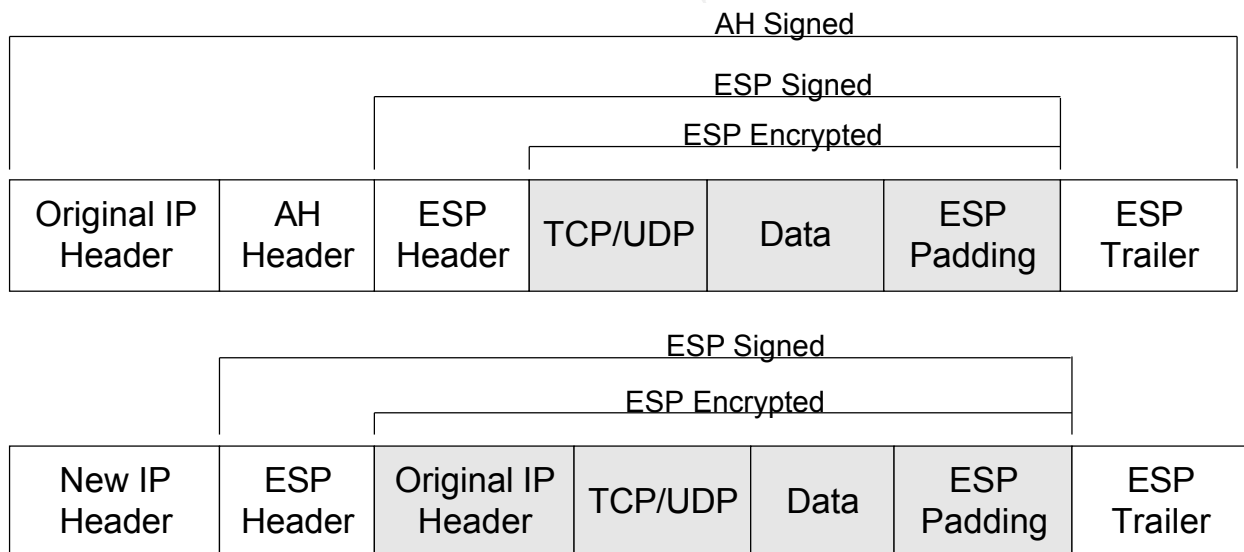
AH Signed

ESP Signed

ESP Encrypted

| Original IP Header | AH Header | ESP Header | TCP/UDP | Data | ESP Padding | ESP Trailer |
|---|---|---|---|---|---|---|

ESP Signed

ESP Encrypted

| New IP Header | ESP Header | Original IP Header | TCP/UDP | Data | ESP Padding | ESP Trailer |
|---|---|---|---|---|---|---|